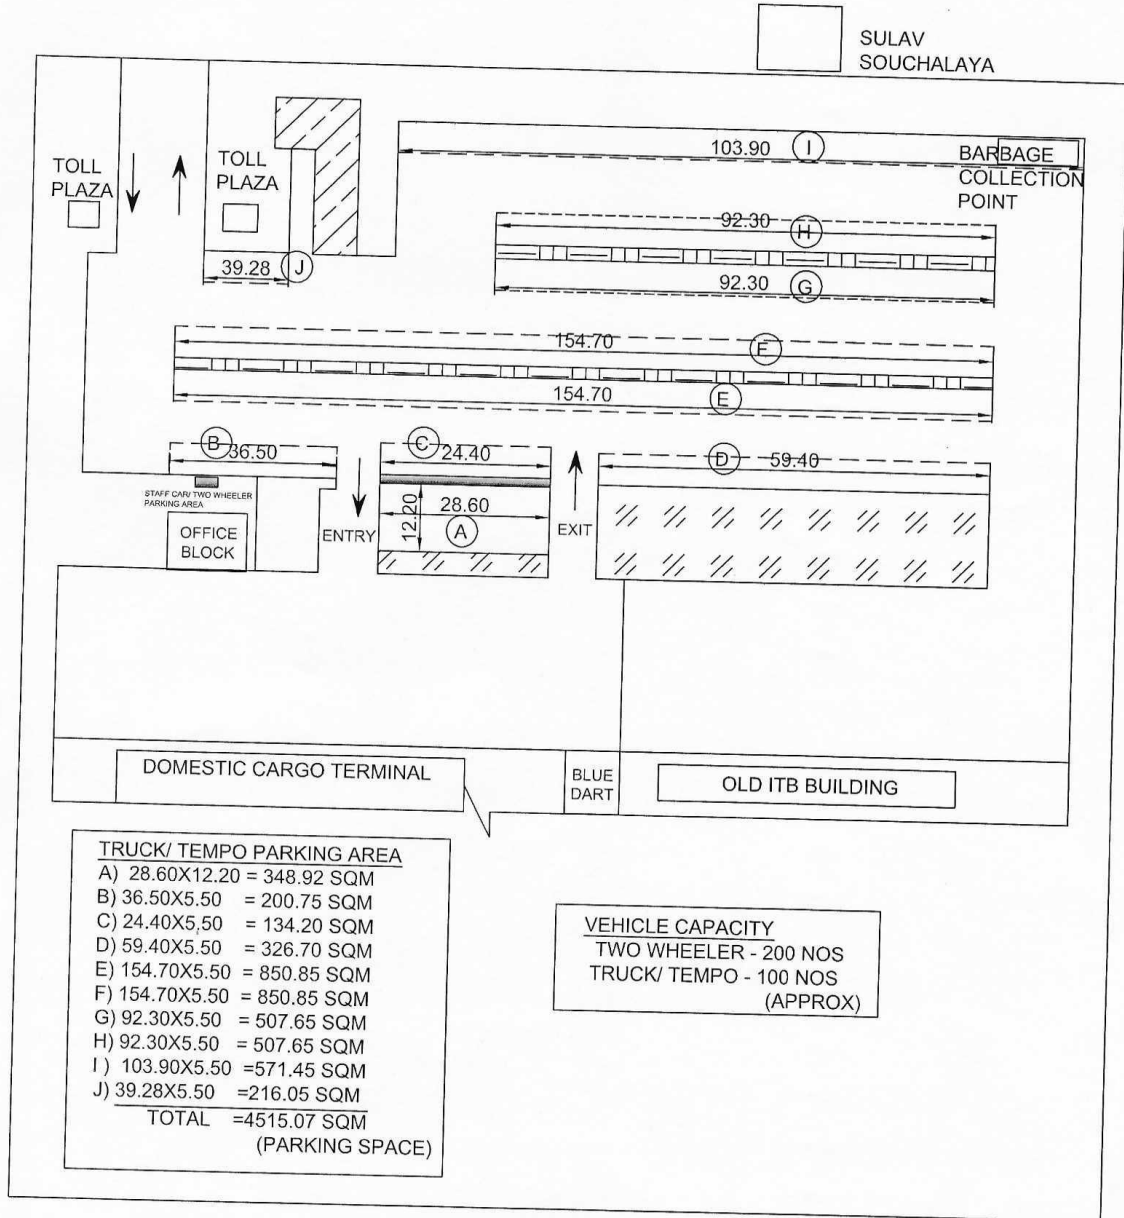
SULAV
SOUCHALAYA

103.90 I

BARBAGE
COLLECTION
POINT

TOLL
PLAZA

TOLL
PLAZA

92.30 H

39.28 J

92.30 G

154.70 F

154.70 E

B 36.50

C 24.40

D 59.40

STAFF CAR/ TWO WHEELER PARKING AREA

28.60

12.20

A

OFFICE
BLOCK

ENTRY

EXIT

DOMESTIC CARGO TERMINAL

BLUE
DART

OLD ITB BUILDING

TRUCK/ TEMPO PARKING AREA
A) 28.60X12.20 = 348.92 SQM
B) 36.50X5.50 = 200.75 SQM
C) 24.40X5.50 = 134.20 SQM
D) 59.40X5.50 = 326.70 SQM
E) 154.70X5.50 = 850.85 SQM
F) 154.70X5.50 = 850.85 SQM
G) 92.30X5.50 = 507.65 SQM
H) 92.30X5.50 = 507.65 SQM
I ) 103.90X5.50 =571.45 SQM
J) 39.28X5.50 =216.05 SQM
TOTAL =4515.07 SQM
(PARKING SPACE)

VEHICLE CAPACITY
TWO WHEELER - 200 NOS
TRUCK/ TEMPO - 100 NOS
(APPROX)